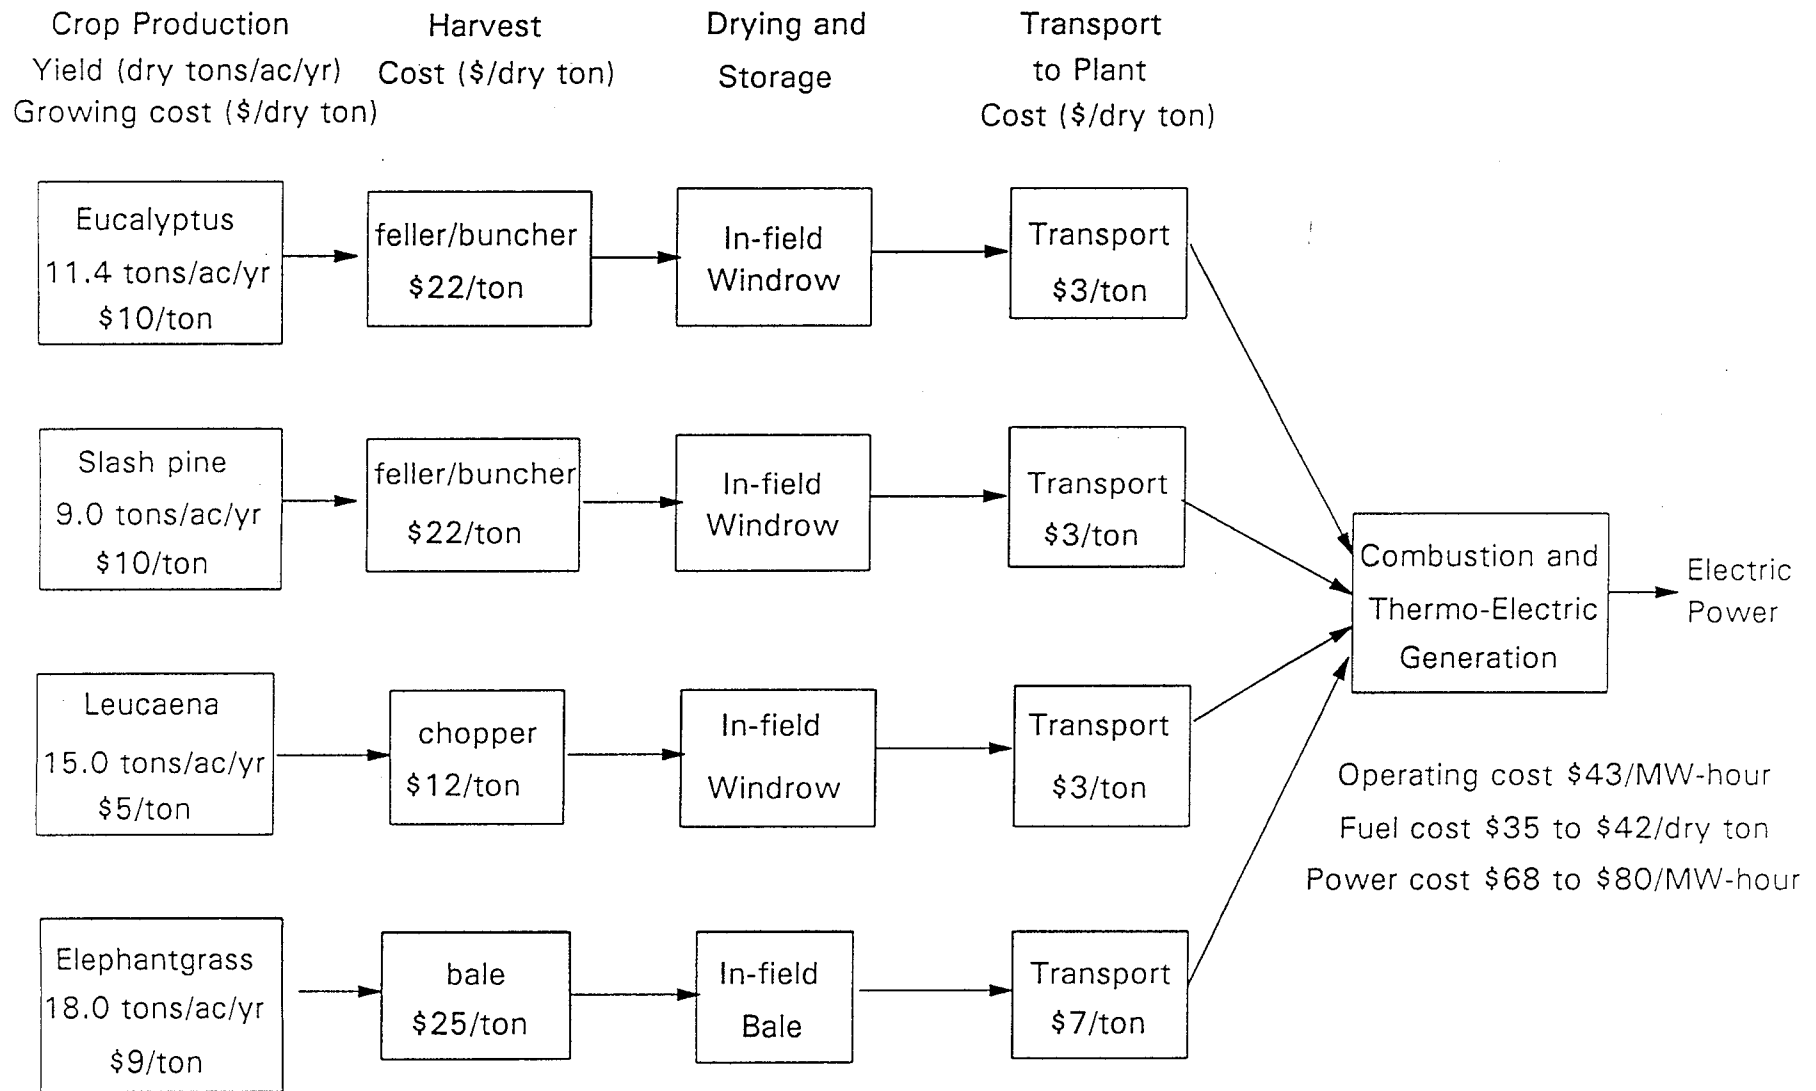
Crop Production
Yield (dry tons/ac/yr)
Growing cost ($/dry ton)

Harvest
Cost ($/dry ton)

Drying and
Storage

Transport
to Plant
Cost ($/dry ton)

Eucalyptus
11.4 tons/ac/yr
$10/ton

feller/buncher
$22/ton

In-field
Windrow

Transport
$3/ton

Slash pine
9.0 tons/ac/yr
$10/ton

feller/buncher
$22/ton

In-field
Windrow

Transport
$3/ton

Leucaena
15.0 tons/ac/yr
$5/ton

chopper
$12/ton

In-field
Windrow

Transport
$3/ton

Elephantgrass
18.0 tons/ac/yr
$9/ton

bale
$25/ton

In-field
Bale

Transport
$7/ton

Combustion and
Thermo-Electric
Generation

Electric
Power

Operating cost $43/MW-hour
Fuel cost $35 to $42/dry ton
Power cost $68 to $80/MW-hour